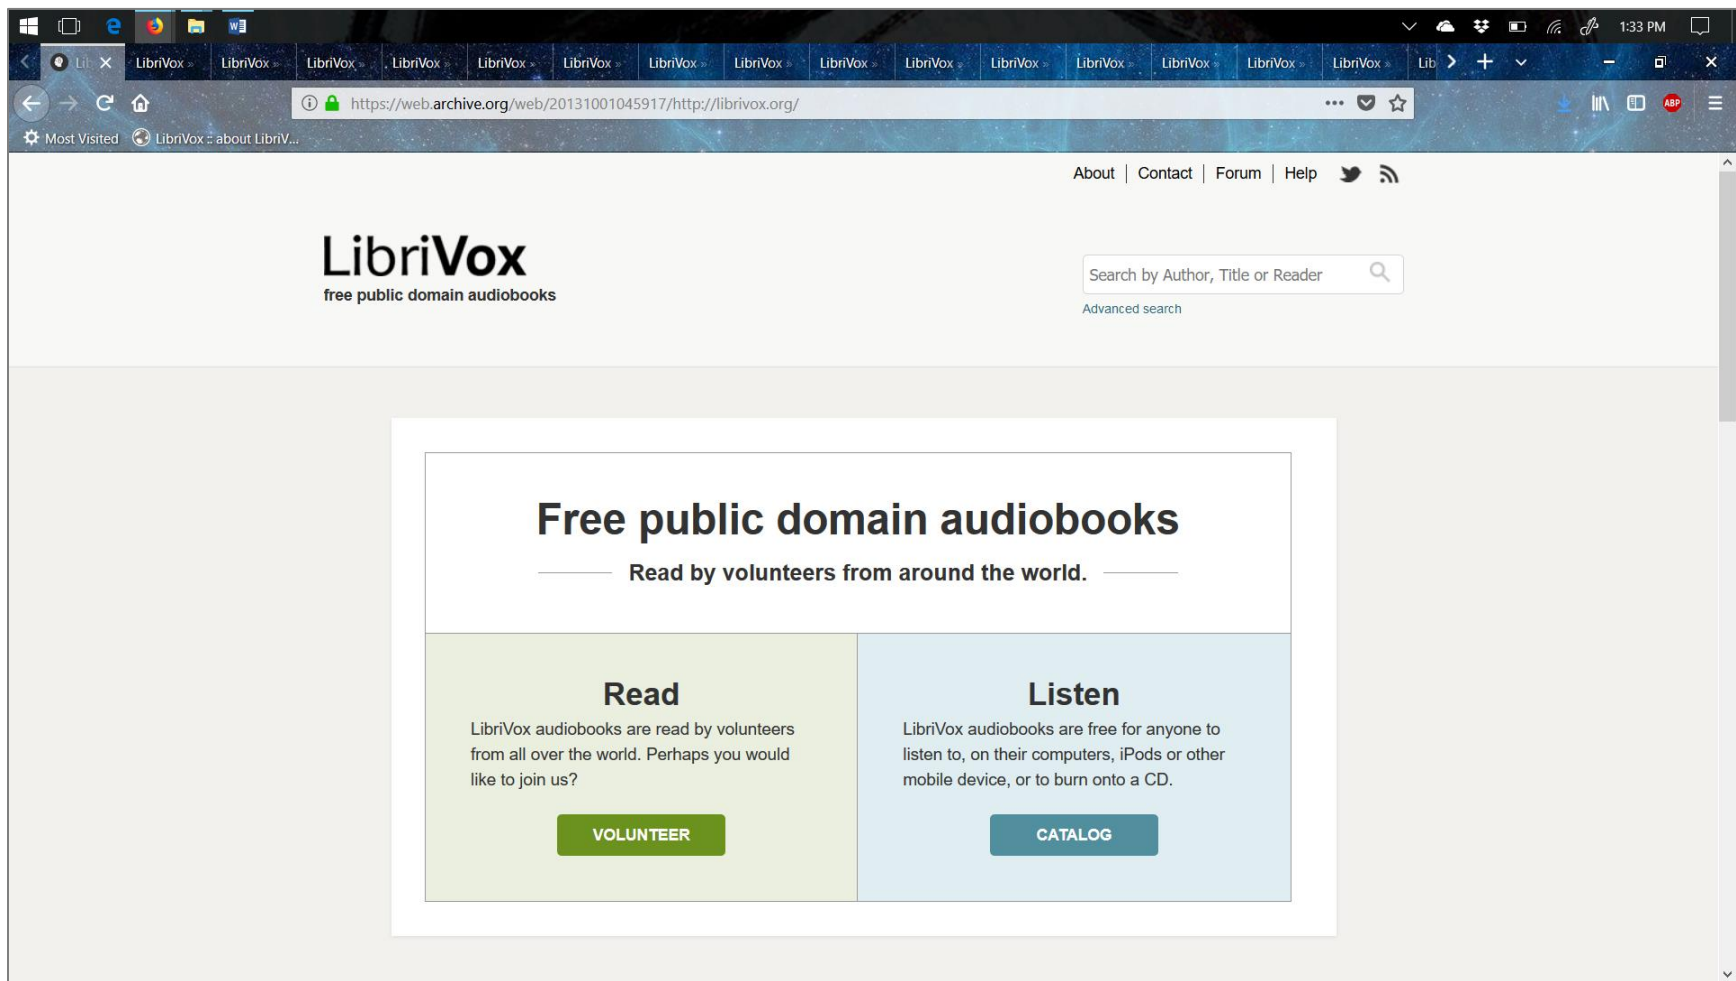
1:33 PM

Lib | LibriVox » | LibriVox » | LibriVox » | LibriVox » | LibriVox » | LibriVox » | LibriVox » | LibriVox » | LibriVox » | LibriVox » | LibriVox » | LibriVox » | LibriVox » | LibriVox » | LibriVox » | Lib

https://web.archive.org/web/20131001045917/http://librivox.org/

Most Visited | LibriVox :: about LibriV...

About | Contact | Forum | Help

LibriVox
free public domain audiobooks

Search by Author, Title or Reader
Advanced search

Free public domain audiobooks

Read by volunteers from around the world.

Read
LibriVox audiobooks are read by volunteers from all over the world. Perhaps you would like to join us?
VOLUNTEER

Listen
LibriVox audiobooks are free for anyone to listen to, on their computers, iPods or other mobile device, or to burn onto a CD.
CATALOG